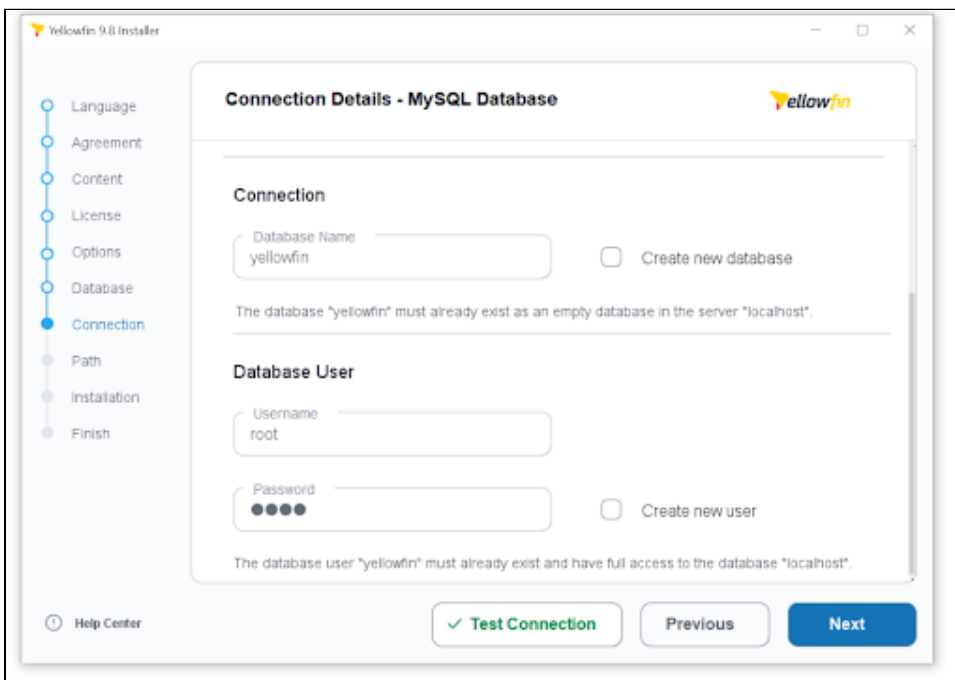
Yellowfin 9.8 Installer

Language
Agreement
Content
License
Options
Database
Connection
Path
Installation
Finish

Connection Details - MySQL Database

Yellowfin

Connection

Database Name
yellowfin

Create new database

The database "yellowfin" must already exist as an empty database in the server "localhost".

Database User

Username
root

Password
●●●●

Create new user

The database user "yellowfin" must already exist and have full access to the database "localhost".

Help Center

✓ Test Connection

Previous

Next